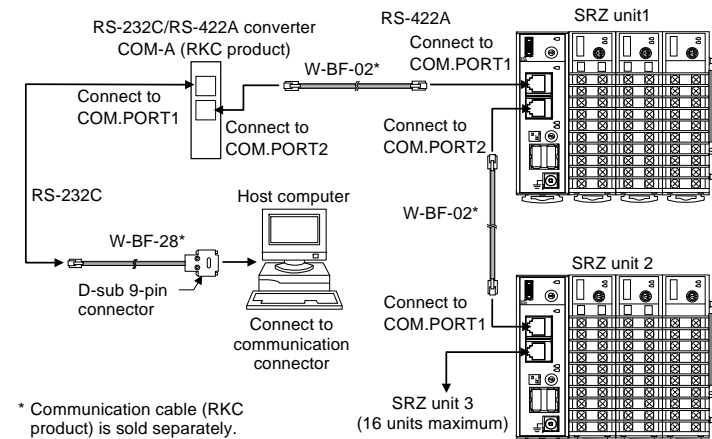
RS-232C/RS-422A converter
COM-A (RKC product)

RS-422A

SRZ unit1

Connect to
COM.PORT1

W-BF-02*

Connect to
COM.PORT1

Connect to
COM.PORT2

Connect to
COM.PORT2

RS-232C

Host computer

W-BF-02*

W-BF-28*

SRZ unit 2

D-sub 9-pin
connector

Connect to
communication
connector

Connect to
COM.PORT1

SRZ unit 3
(16 units maximum)

* Communication cable (RKC product) is sold separately.